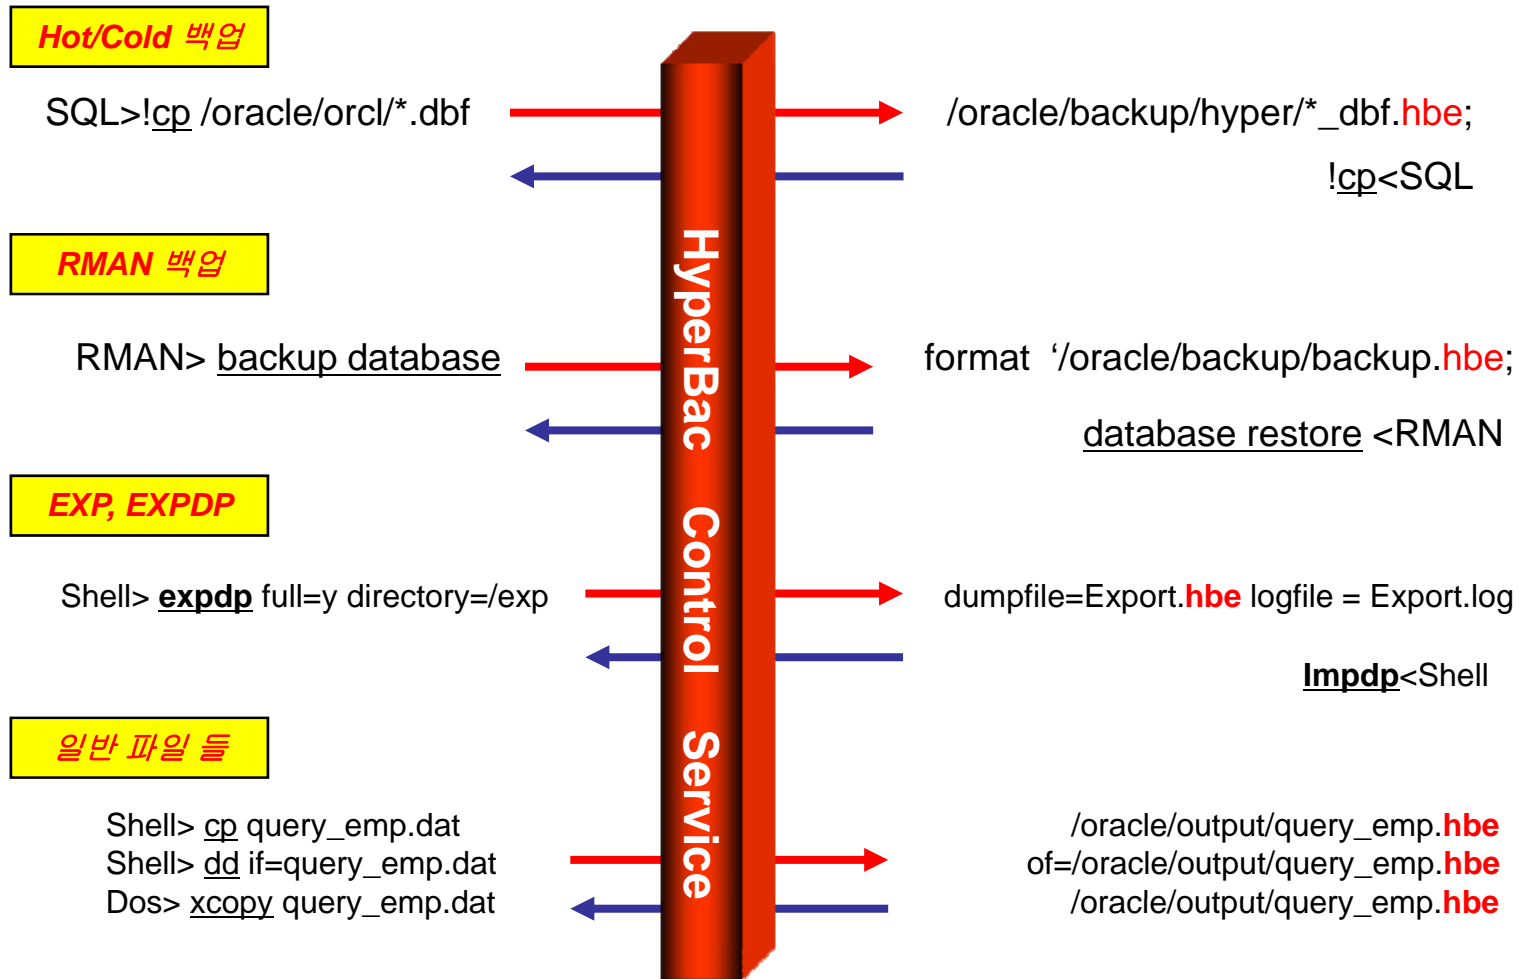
Hot/Cold 백업

SQL>!cp /oracle/orcl/*.dbf

/oracle/backup/hyper/*_dbf.hbe;

!cp<SQL

RMAN 백업

RMAN> backup database

format ‘/oracle/backup/backup.hbe;

database restore <RMAN

EXP, EXPDP

Shell> expdp full=y directory=/exp

dumpfile=Export.hbe logfile = Export.log

Impdp<Shell

일반 파일 들

Shell> cp query_emp.dat
Shell> dd if=query_emp.dat
Dos> xcopy query_emp.dat

/oracle/output/query_emp.hbe
of=/oracle/output/query_emp.hbe
/oracle/output/query_emp.hbe

HyperBac Control Service